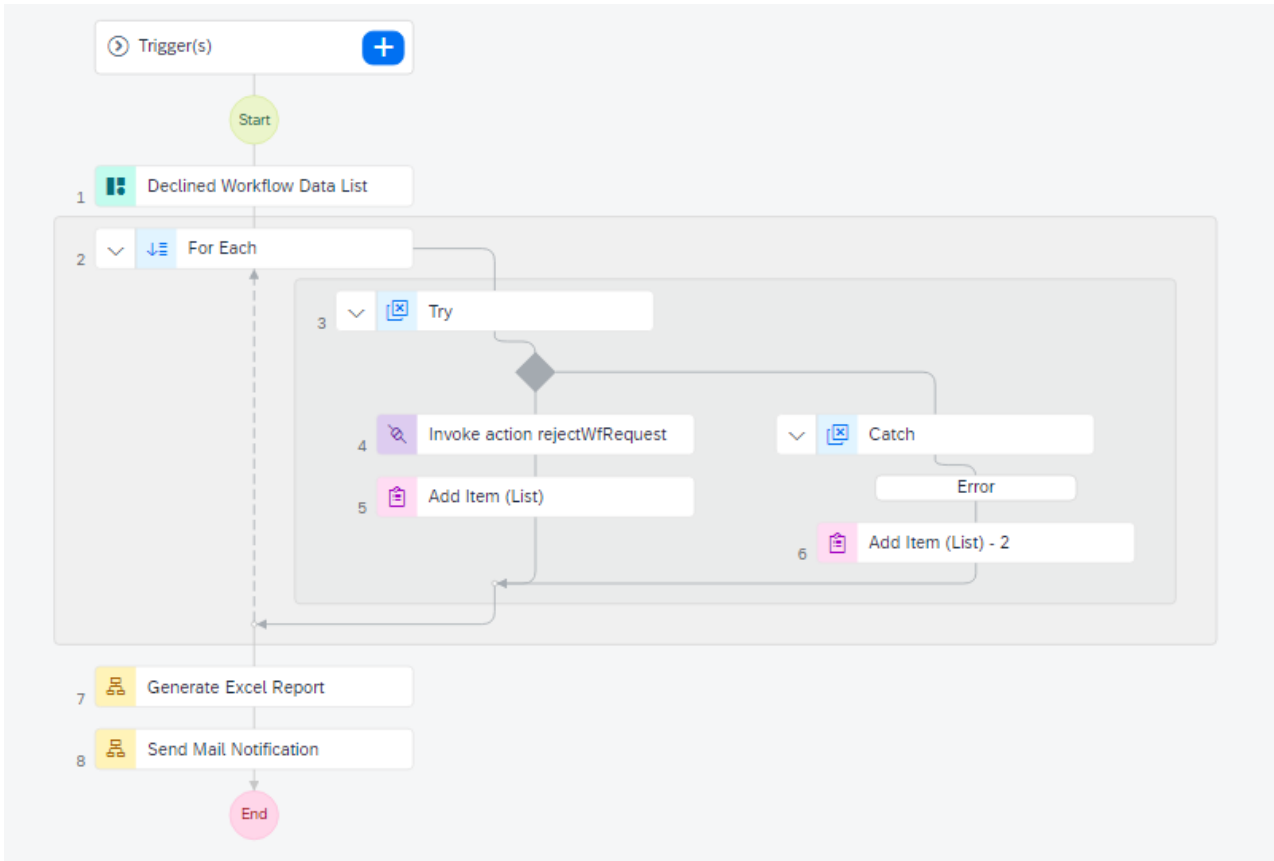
Trigger(s)

Start

1 Declined Workflow Data List

2 For Each

3 Try

4 Invoke action rejectWfRequest

5 Add Item (List)

Catch

Error

6 Add Item (List) - 2

7 Generate Excel Report

8 Send Mail Notification

End